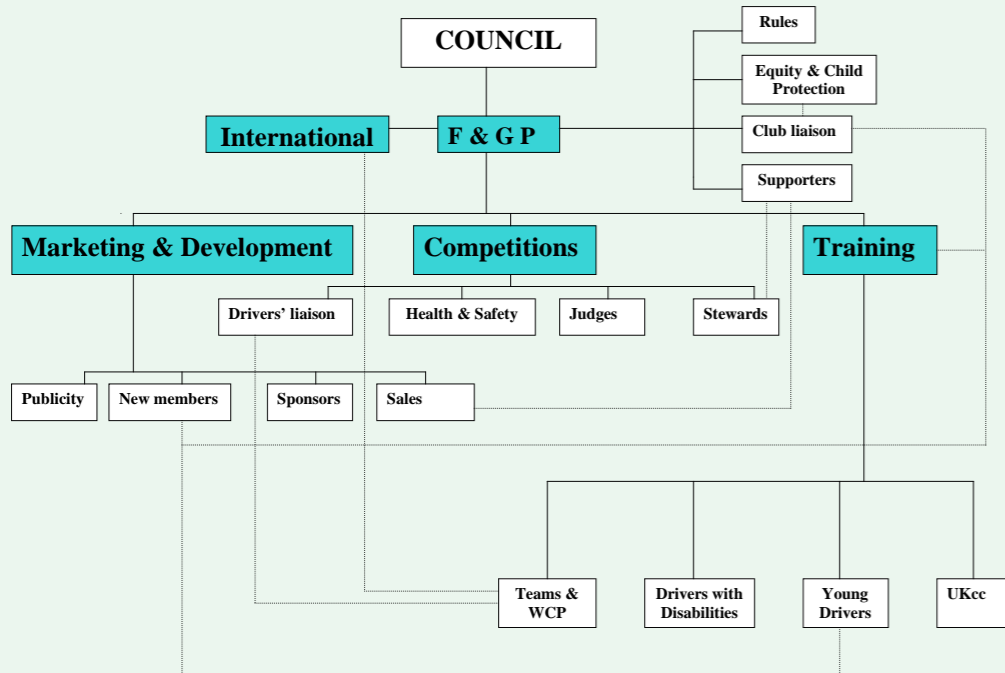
COUNCIL

Rules

Equity & Child Protection

International

F & G P

Club liaison

Supporters

Marketing & Development

Competitions

Training

Drivers' liaison

Health & Safety

Judges

Stewards

Publicity

New members

Sponsors

Sales

Teams & WCP

Drivers with Disabilities

Young Drivers

UKcc